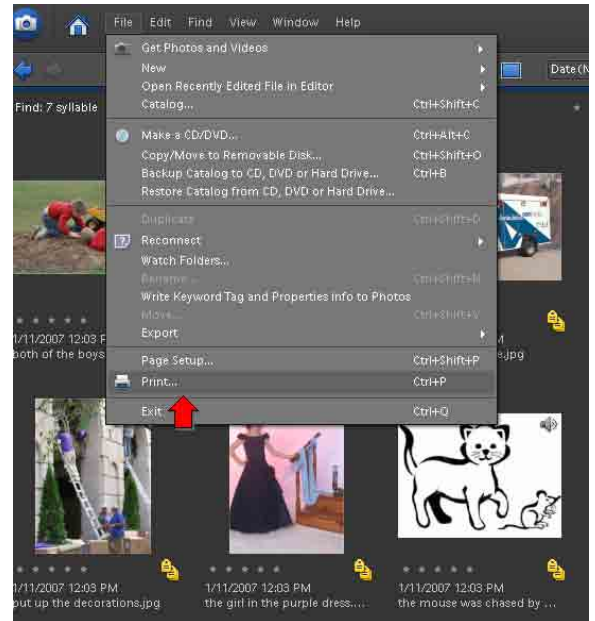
File Edit Find View Window Help

Get Photos and Videos
New
Open Recently Edited File in Editor
Catalog... Ctrl+Shift+C

Make a CD/DVD... Ctrl+Alt+C
Copy/Move to Removable Disk... Ctrl+Shift+O
Backup Catalog to CD, DVD or Hard Drive... Ctrl+B
Restore Catalog from CD, DVD or Hard Drive...

Duplicate Ctrl+Shift+D
Reconnect
Watch Folders...
Rename... Ctrl+Shift+N
Write Keyword Tag and Properties Info to Photos
Move... Ctrl+Shift+V
Export

Page Setup... Ctrl+Shift+P
Print... Ctrl+P

Exit Ctrl+Q

Date (N

Find: 7 syllable

1/11/2007 12:03 P
both of the boys

M
e.jpg

1/11/2007 12:03 PM
put up the decorations.jpg

1/11/2007 12:03 PM
the girl in the purple dress....

1/11/2007 12:03 PM
the mouse was chased by ...